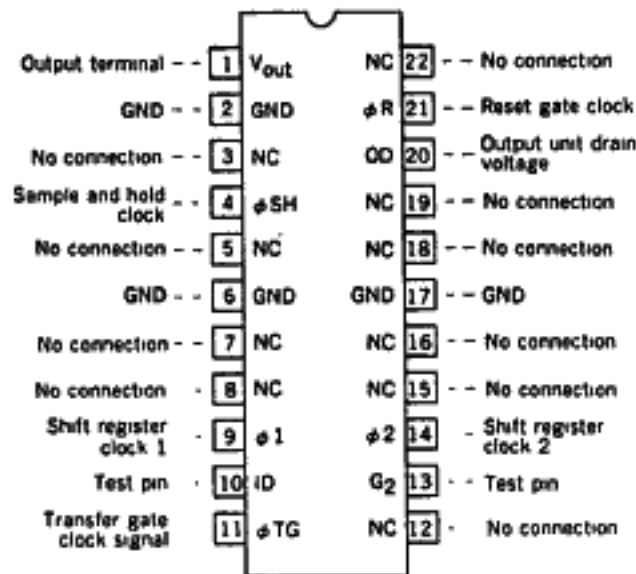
Output terminal 1 $V_{out}$
GND 2 GND
No connection 3 NC
Sample and hold clock 4 $\phi$SH
No connection 5 NC
GND 6 GND
No connection 7 NC
No connection 8 NC
Shift register clock 1 9 $\phi$1
Test pin 10 ID
Transfer gate clock signal 11 $\phi$TG

NC 22 No connection
$\phi$R 21 Reset gate clock
OD 20 Output unit drain voltage
NC 19 No connection
NC 18 No connection
GND 17 GND
NC 16 No connection
NC 15 No connection
$\phi$2 14 Shift register clock 2
$G_2$ 13 Test pin
NC 12 No connection